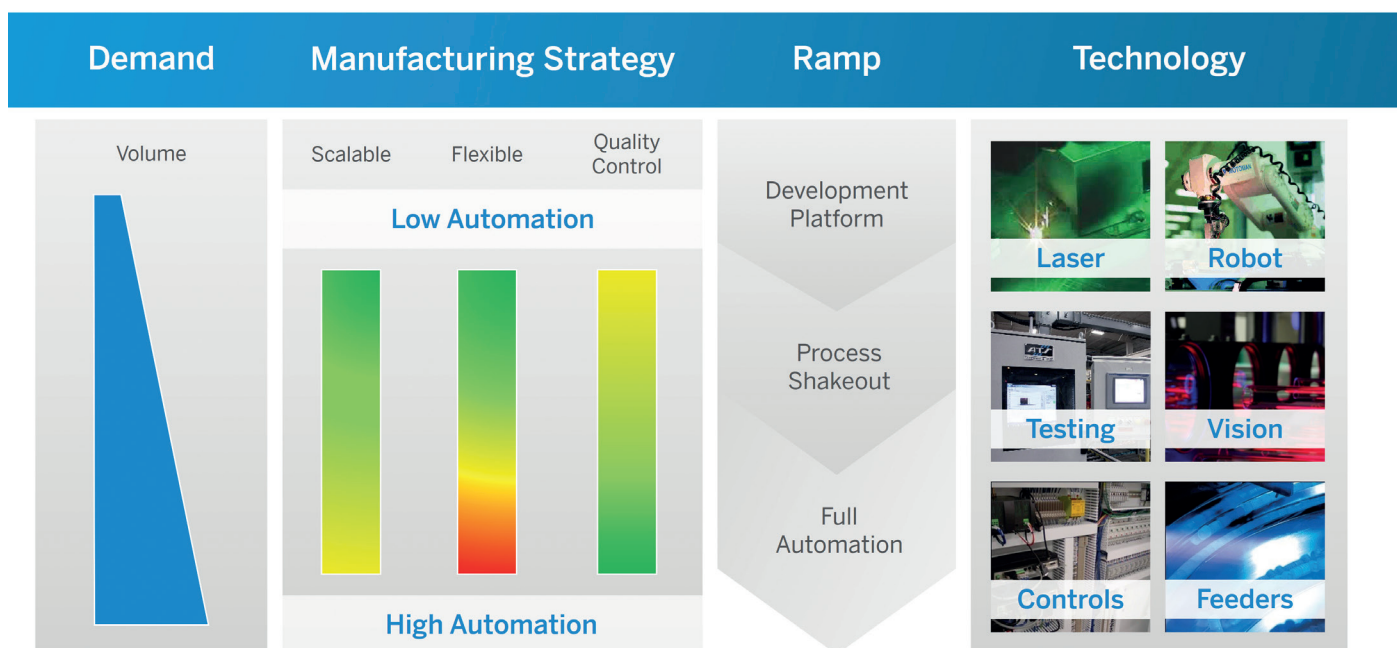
Demand

Manufacturing Strategy

Ramp

Technology

Volume

Scalable

Flexible

Quality Control

Low Automation

High Automation

Development Platform

Process Shakeout

Full Automation

Laser

Robot

Testing

Vision

Controls

Feeders